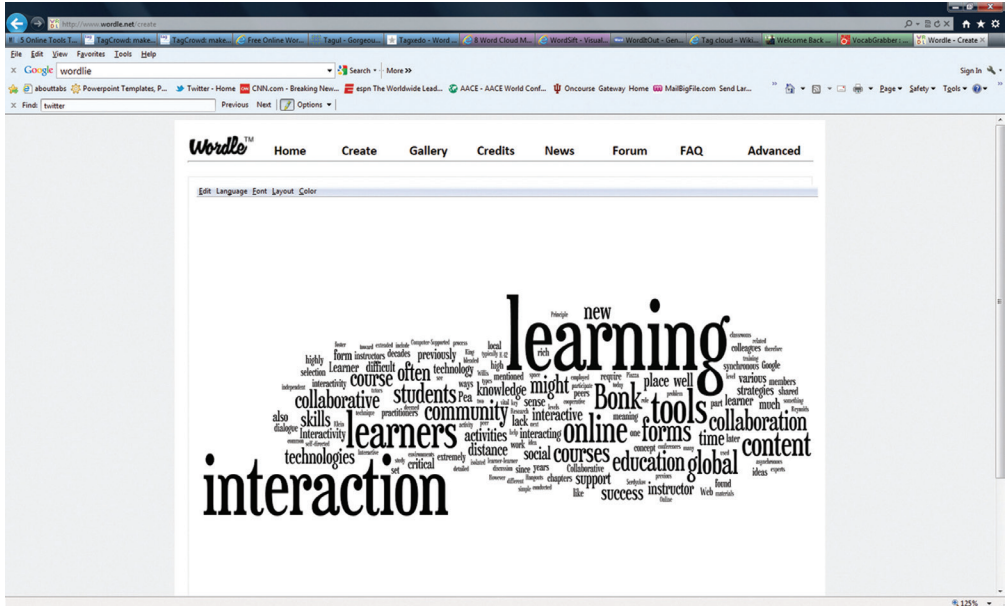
http://www.wordle.net/create

5 Online Tools T... | TagCrowd: make... | TagCrowd: make... | Free Online Wor... | Tagul - Gorgeou... | Tagxedo - Word ... | 8 Word Cloud M... | WordSift - Visual... | WordItOut - Gen... | Tag cloud - Wiki... | Welcome Back ... | VocabGrabber ... | Wordle - Create

File Edit View Favorites Tools Help

Google wordlie Search More>> Sign In

abouttabs Powerpoint Templates, P... Twitter - Home CNN.com - Breaking New... espn The Worldwide Lead... AACE - AACE World Conf... Oncourse Gateway Home MailBigFile.com Send Lar... Page Safety Tools

Find: twitter Previous Next Options

Wordle™ Home Create Gallery Credits News Forum FAQ Advanced

Edit Language Font Layout Color

interaction learning learners tools online content collaboration Bonk community students collaborative courses forms global education new course often might knowledge skills technologies activities distance interactive social time support instructor success place well learner strategies various much members shared part later ideas found Web materials synchronous Google colleagues classrooms training related previously technology Learner difficult form instructors decades highly selection interactivity Interactivity dialogue also critical extremely practitioners mentioned interacting lack sense since years chapters like require peers meaning concept one high rich local ways Pea set work Collaborative

125%